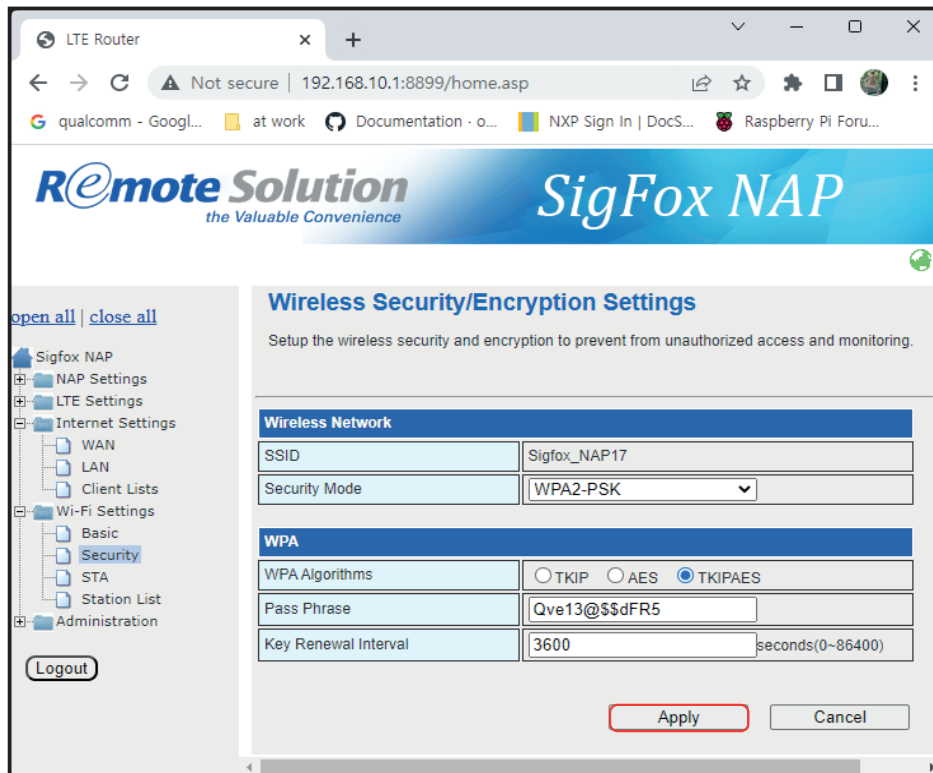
LTE Router ×
+

Not secure | 192.168.10.1:8899/home.asp

qualcomm - Googl... at work Documentation - o... NXP Sign In | DocS... Raspberry Pi Foru...

Remote Solution
the Valuable Convenience

SigFox NAP

open all | close all

Sigfox NAP
NAP Settings
LTE Settings
Internet Settings
WAN
LAN
Client Lists
Wi-Fi Settings
Basic
Security
STA
Station List
Administration

Logout

Wireless Security/Encryption Settings

Setup the wireless security and encryption to prevent from unauthorized access and monitoring.

| Wireless Network | |
|---|---|
| SSID | Sigfox_NAP17 |
| Security Mode | WPA2-PSK |

| WPA | |
|---|---|
| WPA Algorithms | TKIP AES TKIPAES |
| Pass Phrase | Qve13@$$dFR5 |
| Key Renewal Interval | 3600 seconds(0~86400) |

Apply Cancel